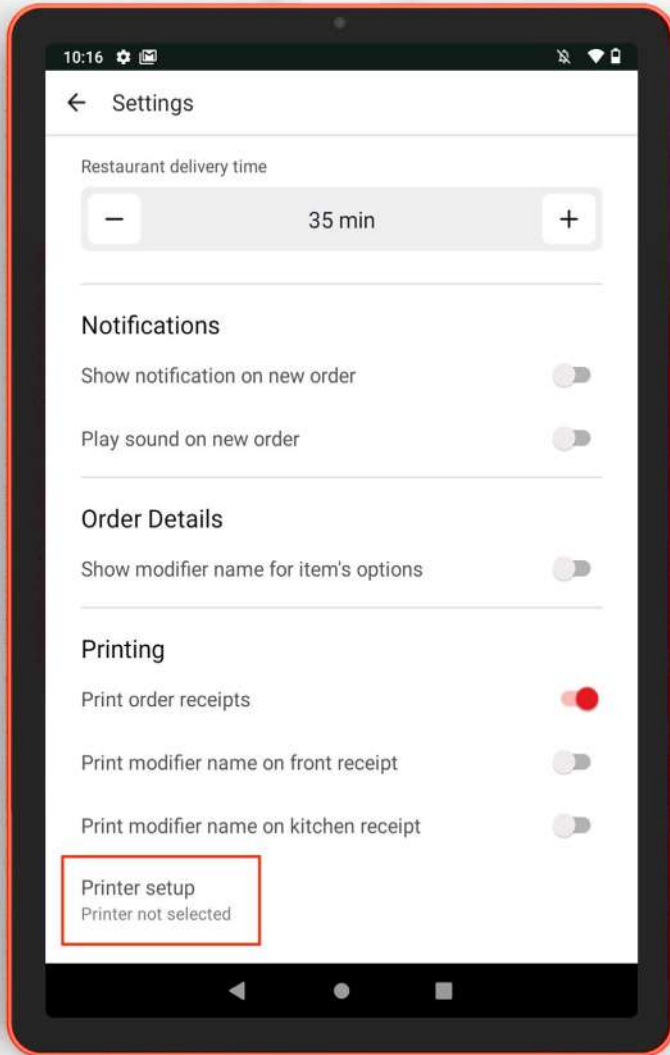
10:16

Settings

Restaurant delivery time

−

35 min

+

Notifications

Show notification on new order

Play sound on new order

Order Details

Show modifier name for item's options

Printing

Print order receipts

Print modifier name on front receipt

Print modifier name on kitchen receipt

Printer setup
Printer not selected